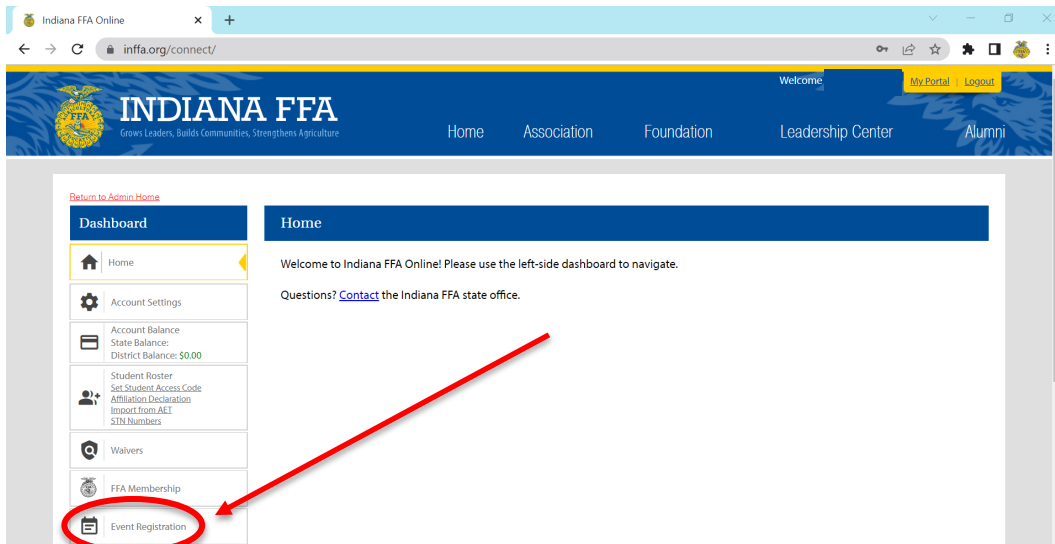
Indiana FFA Online

inffa.org/connect/

Welcome

My Portal | Logout

INDIANA FFA
Grows Leaders, Builds Communities, Strengthens Agriculture

Home Association Foundation Leadership Center Alumni

Return to Admin Home

Dashboard

Home

Account Settings

Account Balance
State Balance:
District Balance: $0.00

Student Roster
Set Student Access Code
Affiliation Declaration
Import from AET
STN Numbers

Walvers

FFA Membership

Event Registration

Home

Welcome to Indiana FFA Online! Please use the left-side dashboard to navigate.

Questions? Contact the Indiana FFA state office.